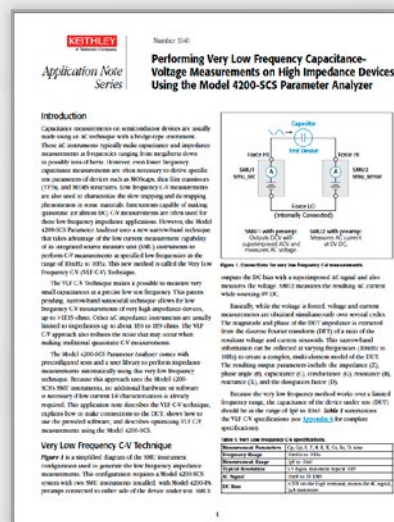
KEITHLEY
A Tektronix Company

Number 3140

Application Note Series

Performing Very Low Frequency Capacitance–Voltage Measurements on High Impedance Devices Using the Model 4200-SCS Parameter Analyzer

Introduction

Capacitance measurements on semiconductor devices are usually made using an AC technique with a bridge-type instrument. These AC instruments typically make capacitance and impedance measurements at frequencies ranging from megahertz down to possibly tens of hertz. However, even lower frequency capacitance measurements are often necessary to derive specific test parameters of devices such as MOScaps, thin film transistors (TFTs), and MEMS structures. Low frequency C-V measurements are also used to characterize the slow trapping and de-trapping phenomena in some materials. Low-current-capable of making quasistatic (or almost DC) C-V measurements are often used for these low frequency impedance applications. However, the Model 4200-SCS Parameter Analyzer uses a new narrowband technique that takes advantage of the low current measurement capability of its integrated source measure unit (SMU) instruments to perform C-V measurements at specified low frequencies in the range of 10mHz to 10Hz. This new method is called the Very Low Frequency C-V (VLF C-V) Technique.

The VLF C-V Technique makes it possible to measure very small capacitances at a precise low test frequency. This patent-pending, narrowband sinusoidal technique allows for low frequency C-V measurements of very high impedance devices, up to $>$1E15 ohms. Other AC impedance instruments are usually limited to impedances up to about 1E9 to 1E9 ohms. The VLF C-V approach also reduces the noise that may occur when making traditional quasistatic C-V measurements.

The Model 4200-SCS Parameter Analyzer comes with preconfigured tests and a user library to perform impedance measurements automatically using this very low frequency technique. Because this approach uses the Model 4200-SCS's SMU instruments, no additional hardware or software is necessary if low current I-V characterization is already required. This application note describes the VLF C-V technique, explains how to make connections to the DUT, shows how to use the provided software, and describes optimizing VLF C-V measurements using the Model 4200-SCS.

Very Low Frequency C-V Technique

Figure 1 is a simplified diagram of the SMU instrument configuration used to generate the low frequency impedance measurements. The configuration requires a Model 4200-SCS system with two SMU instruments installed, with Model 4200-PA preamps connected to either side of the device under test. SMU1

Capacitor
Test Device
Force HI
Force HI
SMU1
SMU1_sense
SMU2
SMU2_sense
Force LO
(Internally Connected)
SMU1 with preamp: Outputs DC with superimposed AC and measures AC voltage
SMU2 with preamp: Measures AC current at DC 0V

Figure 1. Connections for very low frequency C-V measurements

outputs the DC bias with a superimposed AC signal and also measures the voltage. SMU2 measures the resulting AC current while sourcing 0V DC.

Basically, while the voltage is forced, voltage and current measurements are obtained simultaneously over several cycles. The magnitude and phase of the DUT impedance is extracted from the discrete Fourier transform (DFT) of a ratio of the resultant voltage and current sinusoids. This narrowband information can be collected at varying frequencies (10mHz to 10Hz) to create a complex, multi-element model of the DUT. The resulting output parameters include the impedance (Z), phase angle (θ), capacitance (C), conductance (G), resistance (R), reactance (X), and the dissipation factor (D).

Because the very low frequency method works over a limited frequency range, the capacitance of the device under test (DUT) should be in the range of 1pF to 10nF. Table 1 summarizes the VLF C-V specifications (see Appendix A for complete specifications).

Table 1. Very Low Frequency C-V Specifications

| Measurement Parameters | Cp, Gp, Z, θ, R, X, Cs, Rs, D, time |
|---|---|
| Frequency Range | 10mHz to 10Hz |
| Measurement Range | 1pF to 10nF |
| Typical Resolution | 1 fF (typical, maximum impedance 1E15) |
| AC Signal | 10mV to 3V RMS |
| DC Bias | ±20V on the high terminal, ±10V |

1